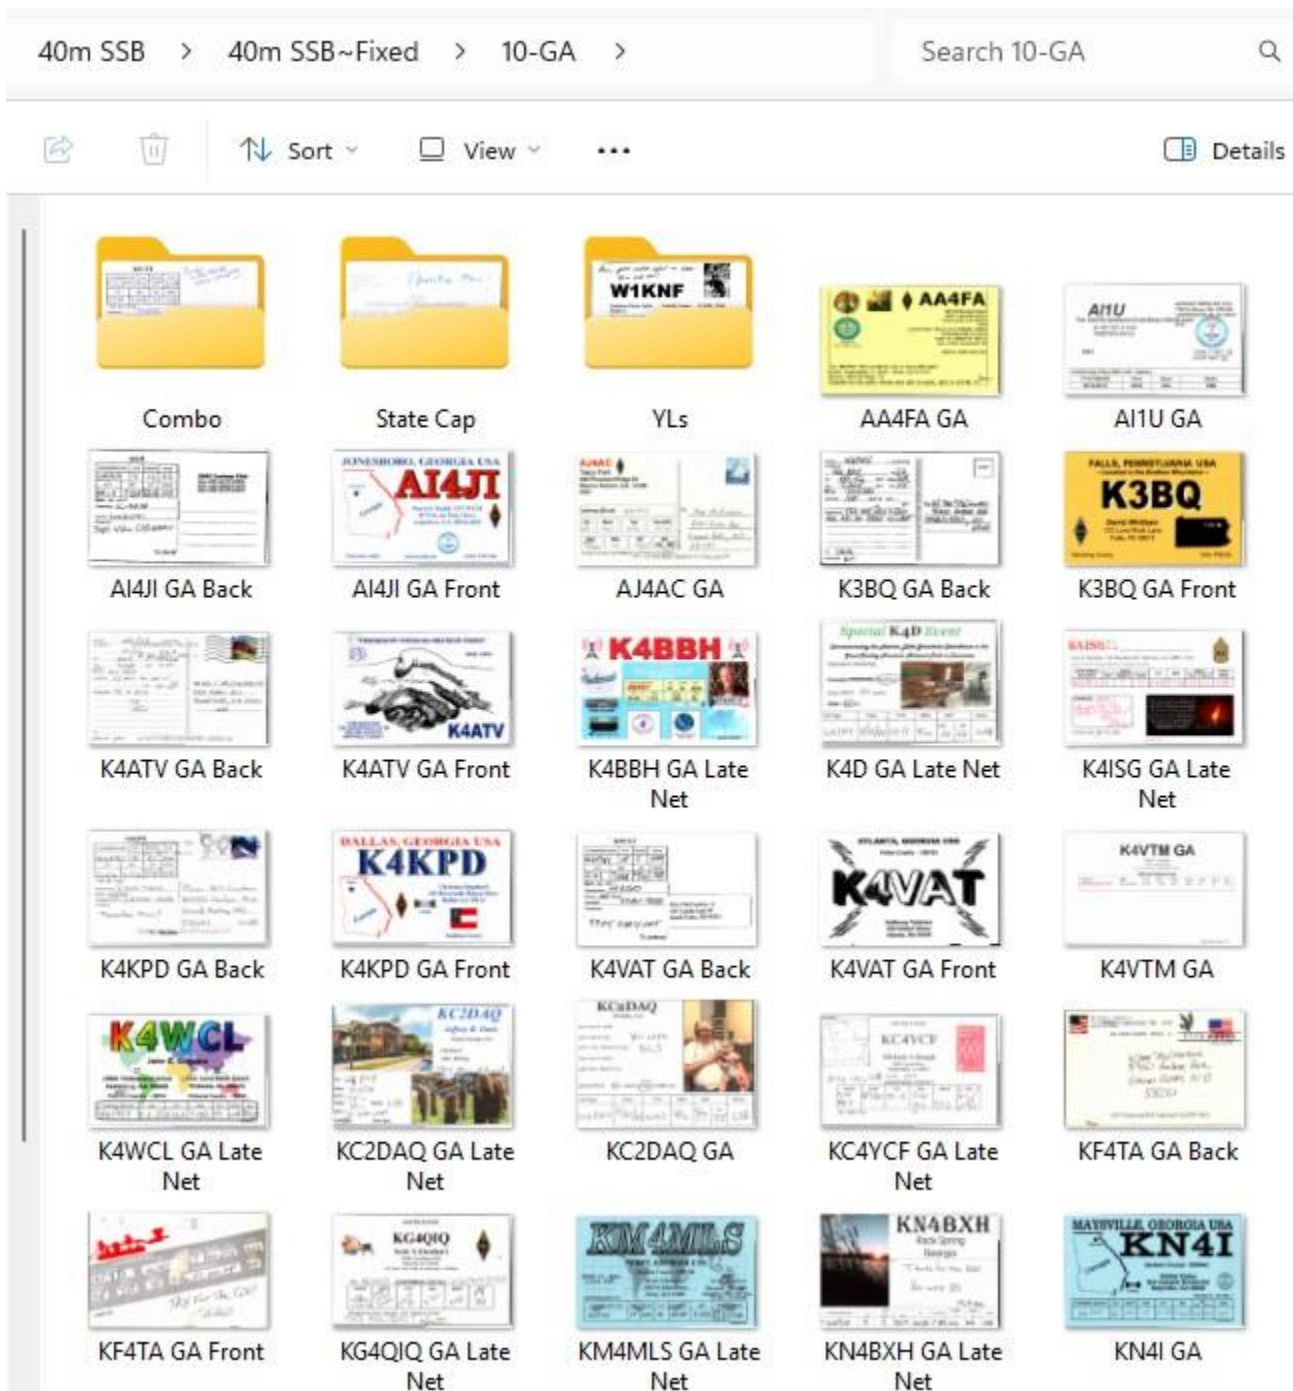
40m SSB > 40m SSB~Fixed > 10-GA >

Search 10-GA

Sort View ··· Details

W1KNF

AA4FA

AI1U

Combo

State Cap

YLs

AA4FA GA

AI1U GA

JONESBORO, GEORGIA USA AI4JI

K3BQ

AI4JI GA Back

AI4JI GA Front

AJ4AC GA

K3BQ GA Back

K3BQ GA Front

K4ATV

K4BBH

Special K4D Event

K4ATV GA Back

K4ATV GA Front

K4BBH GA Late Net

K4D GA Late Net

K4ISG GA Late Net

DALLAS, GEORGIA USA K4KPD

K4VAT

K4VTM GA

K4KPD GA Back

K4KPD GA Front

K4VAT GA Back

K4VAT GA Front

K4VTM GA

K4WCL

KC2DAQ

KC2DAQ

KC4YCF

K4WCL GA Late Net

KC2DAQ GA Late Net

KC2DAQ GA

KC4YCF GA Late Net

KF4TA GA Back

KG4QIQ

KM4MLS

KN4BXH

MAYSVILLE, GEORGIA USA KN4I

KF4TA GA Front

KG4QIQ GA Late Net

KM4MLS GA Late Net

KN4BXH GA Late Net

KN4I GA